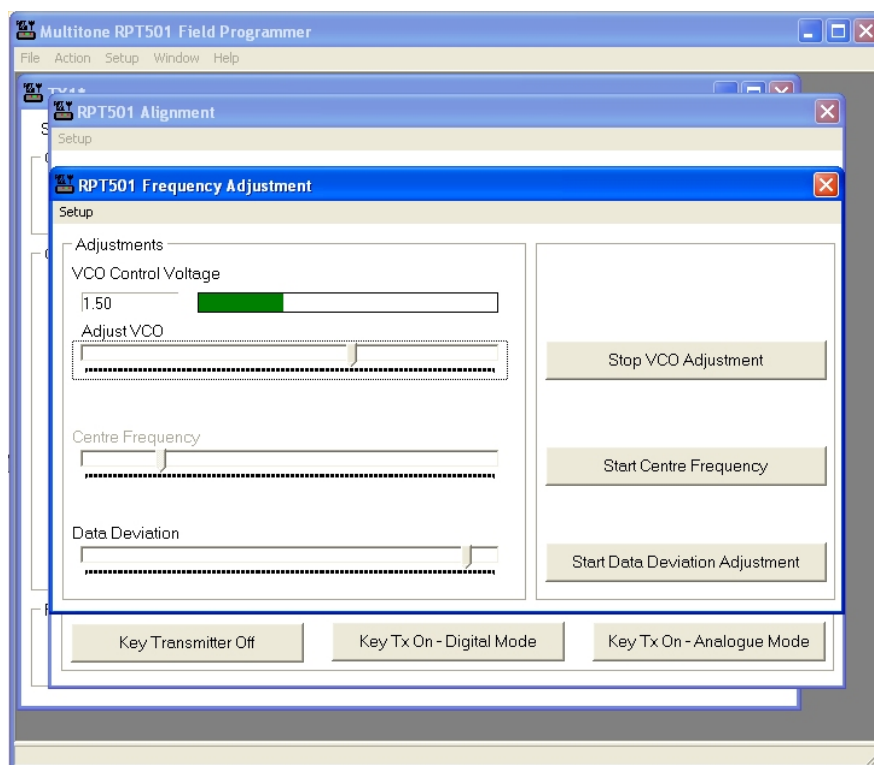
Multitone RPT501 Field Programmer

File Action Setup Window Help

TX1*

RPT501 Alignment

Setup

RPT501 Frequency Adjustment

Setup

Adjustments

VCO Control Voltage

1.50

Adjust VCO

Stop VCO Adjustment

Centre Frequency

Start Centre Frequency

Data Deviation

Start Data Deviation Adjustment

Key Transmitter Off

Key Tx On - Digital Mode

Key Tx On - Analogue Mode